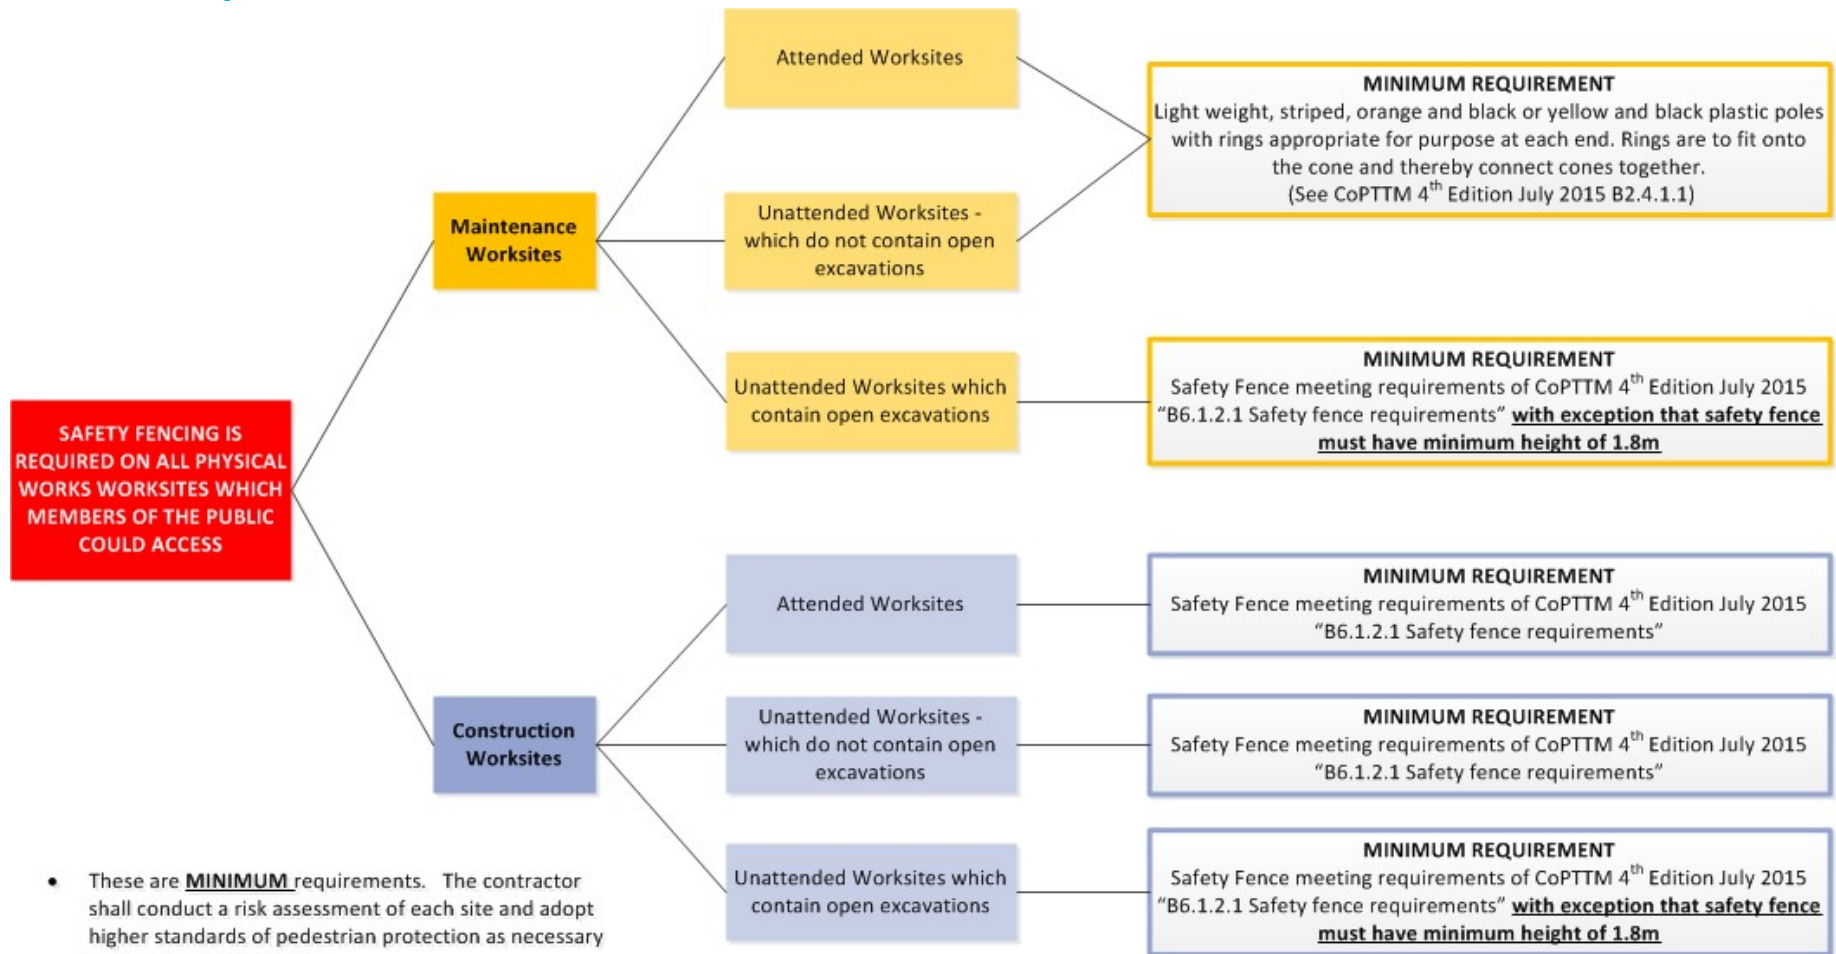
SAFETY FENCING IS REQUIRED ON ALL PHYSICAL WORKS WORKSITES WHICH MEMBERS OF THE PUBLIC COULD ACCESS

Maintenance Worksites

Attended Worksites

Unattended Worksites - which do not contain open excavations

Unattended Worksites which contain open excavations

MINIMUM REQUIREMENT
Light weight, striped, orange and black or yellow and black plastic poles with rings appropriate for purpose at each end. Rings are to fit onto the cone and thereby connect cones together.
(See CoPTTM $4^{th}$ Edition July 2015 B2.4.1.1)

MINIMUM REQUIREMENT
Safety Fence meeting requirements of CoPTTM $4^{th}$ Edition July 2015 “B6.1.2.1 Safety fence requirements” with exception that safety fence must have minimum height of 1.8m

Construction Worksites

Attended Worksites

Unattended Worksites - which do not contain open excavations

Unattended Worksites which contain open excavations

MINIMUM REQUIREMENT
Safety Fence meeting requirements of CoPTTM $4^{th}$ Edition July 2015 “B6.1.2.1 Safety fence requirements”

MINIMUM REQUIREMENT
Safety Fence meeting requirements of CoPTTM $4^{th}$ Edition July 2015 “B6.1.2.1 Safety fence requirements”

MINIMUM REQUIREMENT
Safety Fence meeting requirements of CoPTTM $4^{th}$ Edition July 2015 “B6.1.2.1 Safety fence requirements” with exception that safety fence must have minimum height of 1.8m

• These are MINIMUM requirements. The contractor shall conduct a risk assessment of each site and adopt higher standards of pedestrian protection as necessary